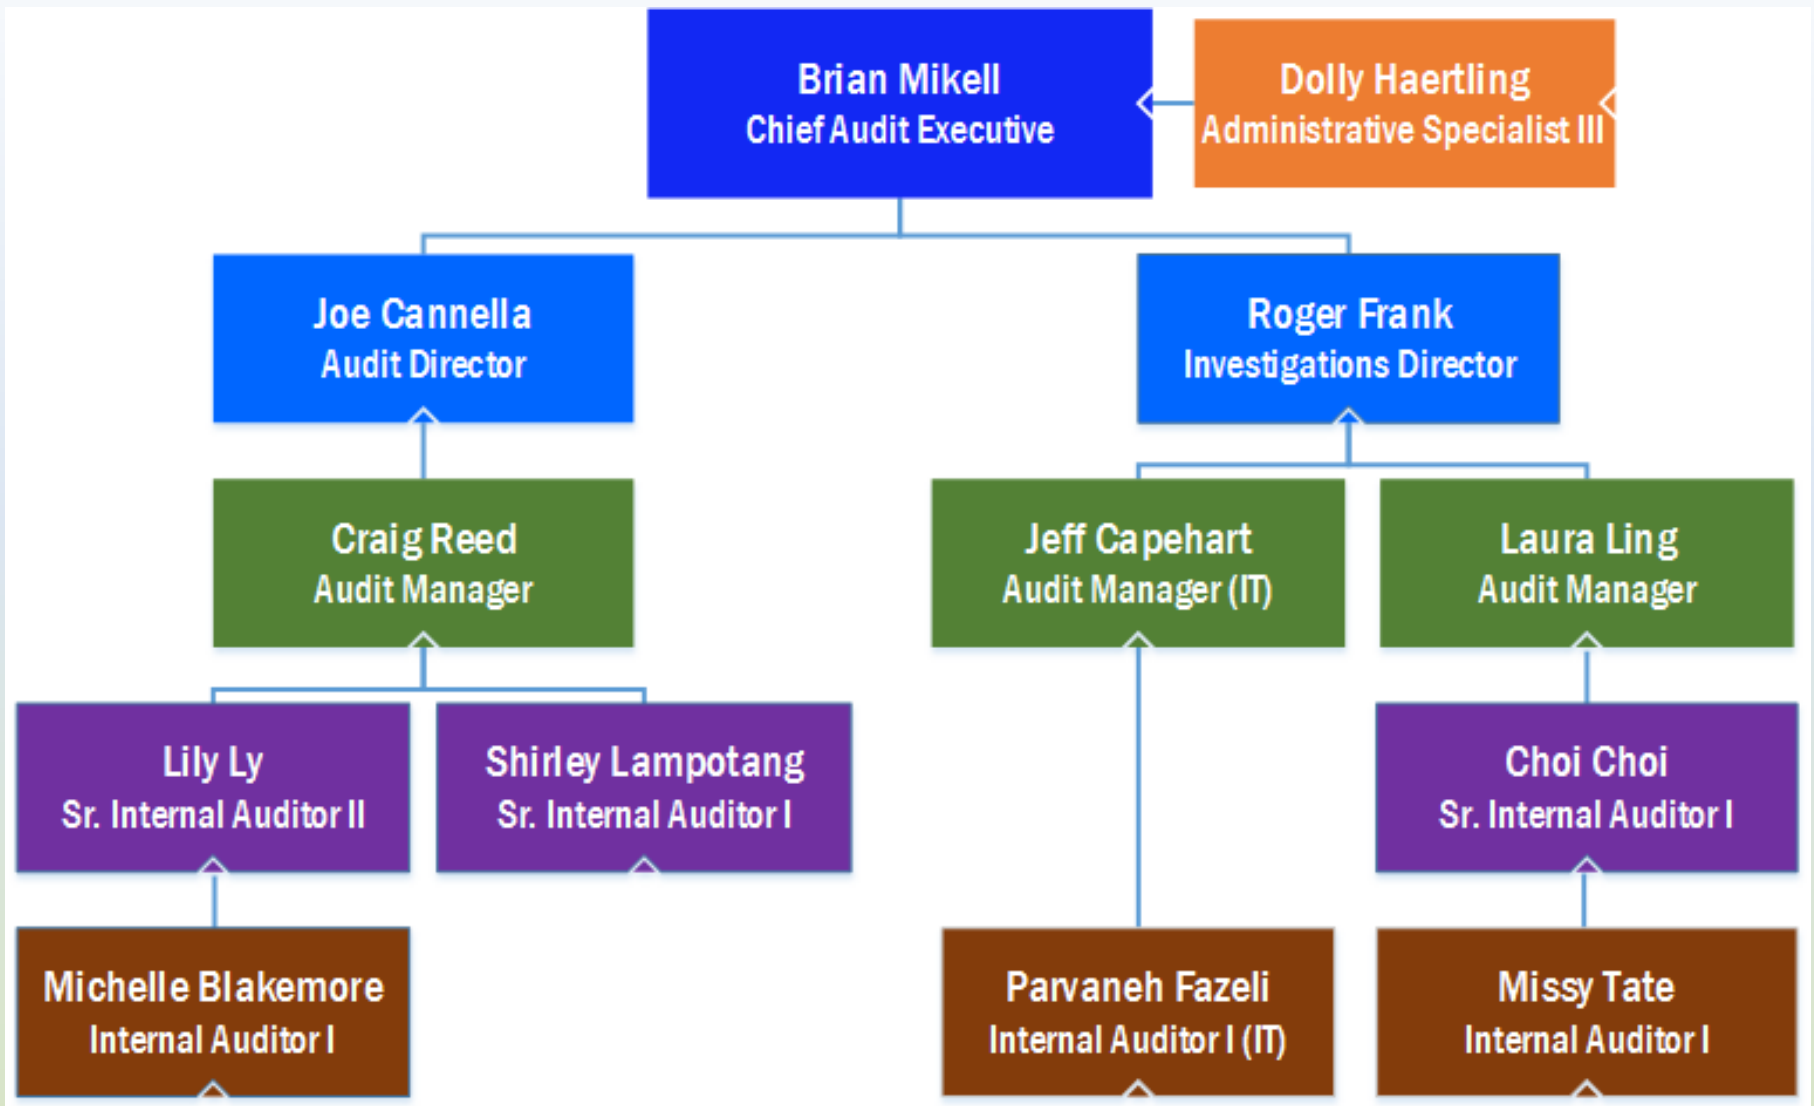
Brian Mikell
Chief Audit Executive

Dolly Haertling
Administrative Specialist III

Joe Cannella
Audit Director

Roger Frank
Investigations Director

Craig Reed
Audit Manager

Jeff Capehart
Audit Manager (IT)

Laura Ling
Audit Manager

Lily Ly
Sr. Internal Auditor II

Shirley Lampotang
Sr. Internal Auditor I

Choi Choi
Sr. Internal Auditor I

Michelle Blakemore
Internal Auditor I

Parvaneh Fazeli
Internal Auditor I (IT)

Missy Tate
Internal Auditor I